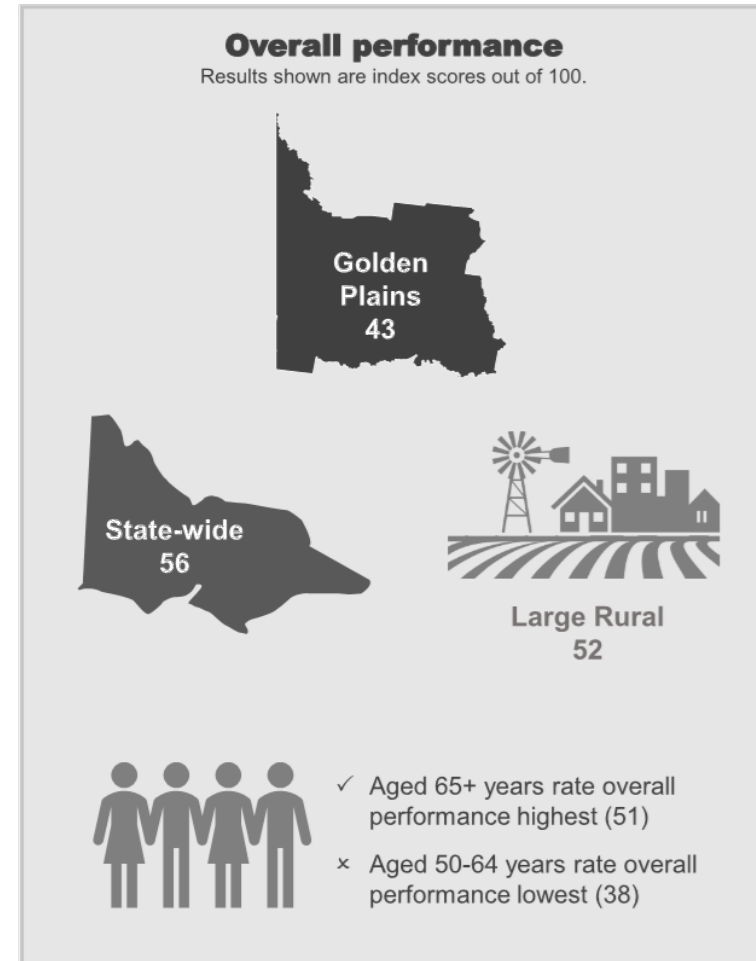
**Overall performance**
Results shown are index scores out of 100.

Golden Plains
43

State-wide
56

Large Rural
52

✓ Aged 65+ years rate overall performance highest (51)

× Aged 50-64 years rate overall performance lowest (38)